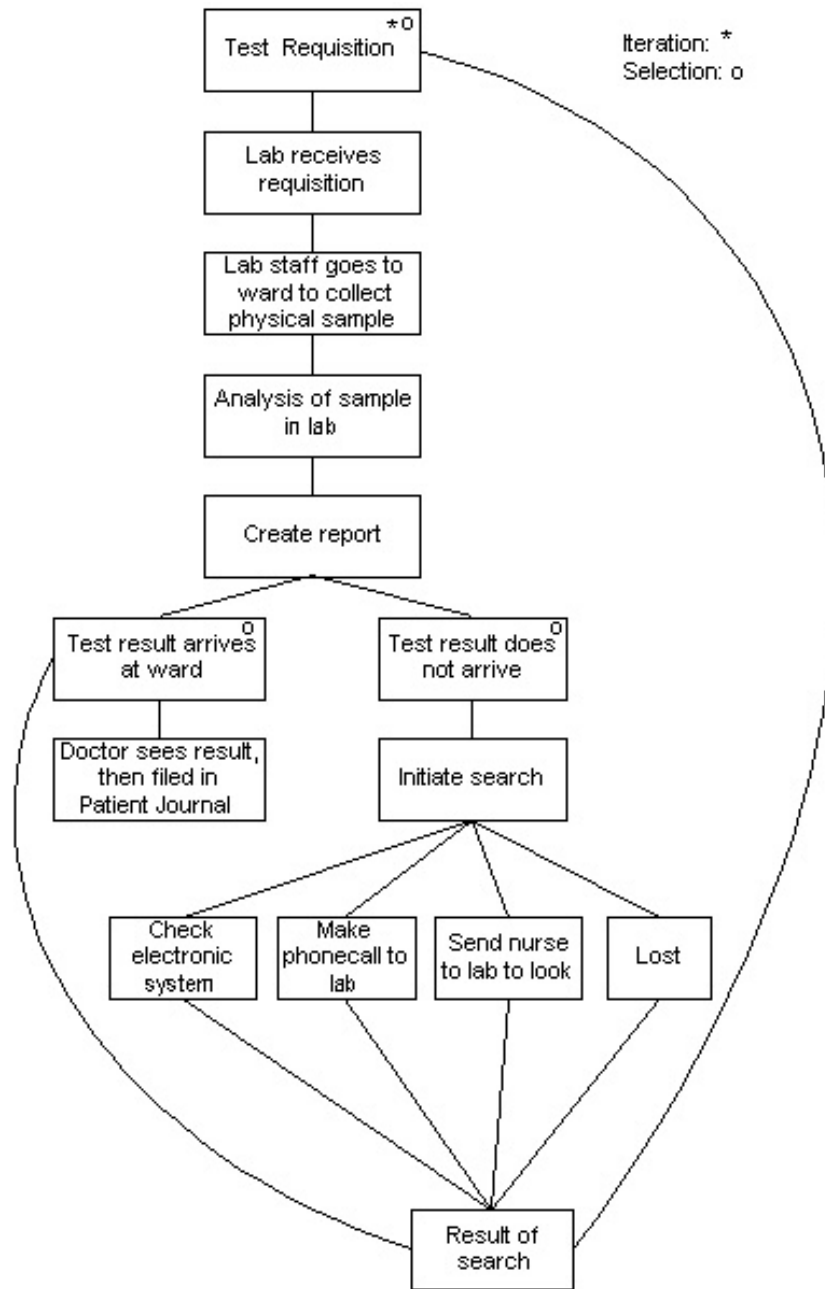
Test Requisition *o

Iteration: *
Selection: o

Lab receives requisition

Lab staff goes to ward to collect physical sample

Analysis of sample in lab

Create report

Test result arrives at ward o

Test result does not arrive o

Doctor sees result, then filed in Patient Journal

Initiate search

Check electronic system

Make phonecall to lab

Send nurse to lab to look

Lost

Result of search